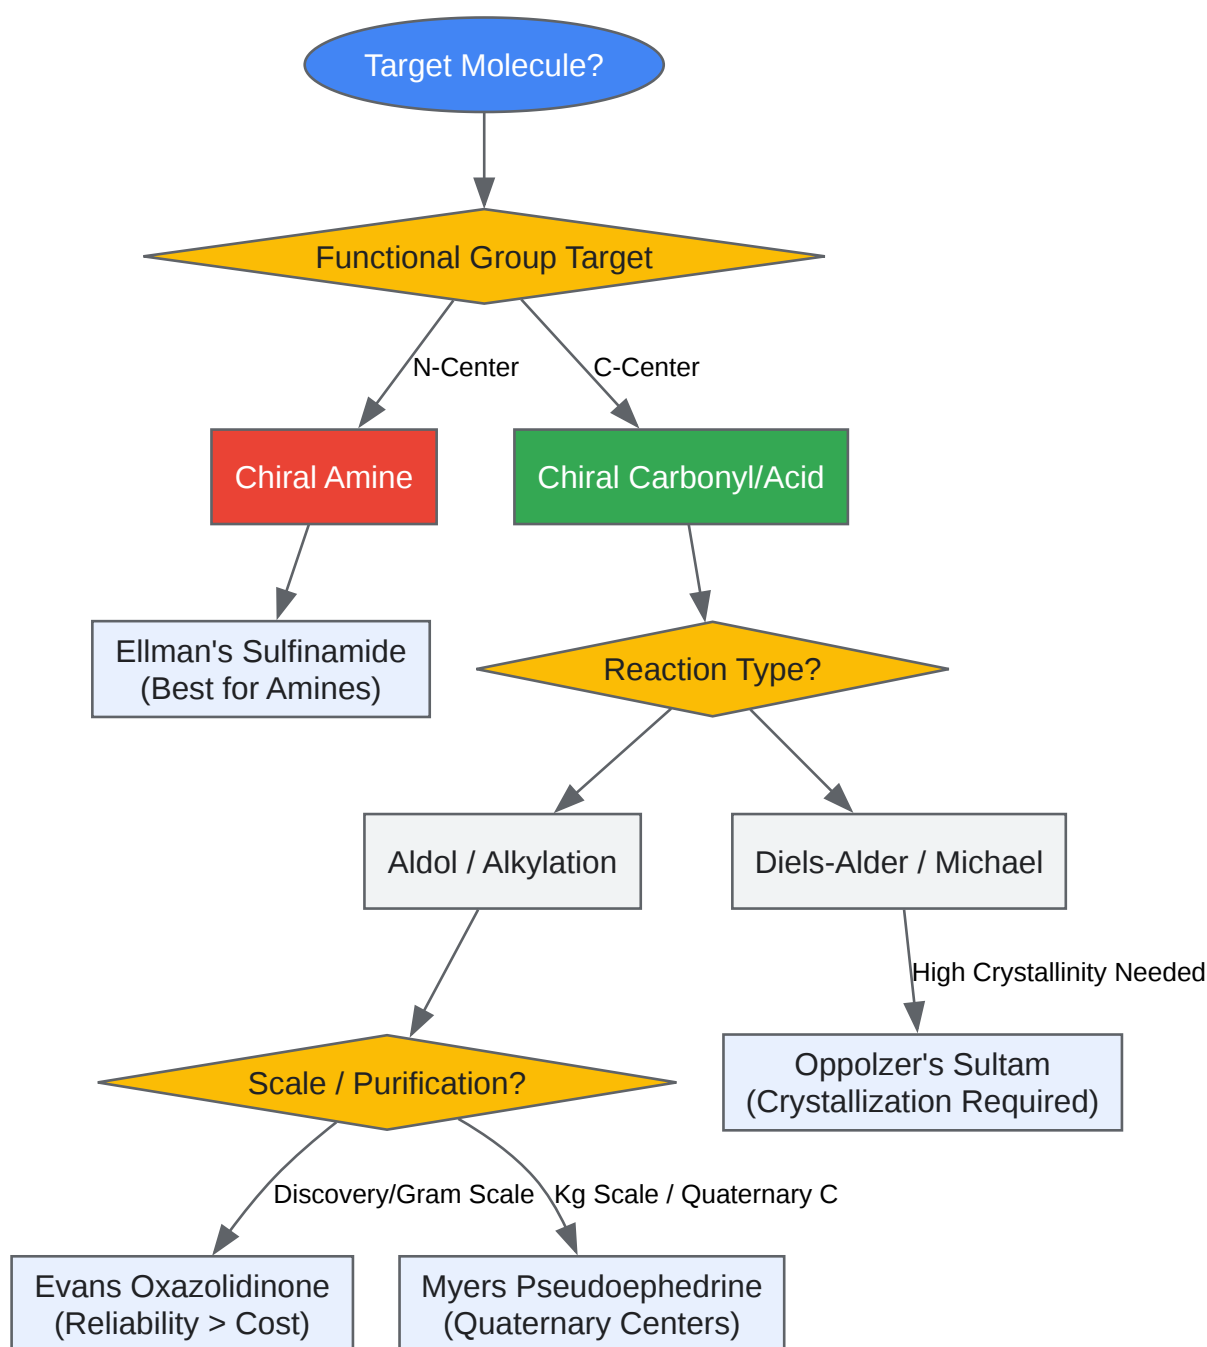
Target Molecule?

Functional Group Target

N-Center

C-Center

Chiral Amine

Chiral Carbonyl/Acid

Ellman's Sulfinamide
(Best for Amines)

Reaction Type?

Aldol / Alkylation

Diels-Alder / Michael

High Crystallinity Needed

Scale / Purification?

Oppolzer's Sultam
(Crystallization Required)

Discovery/Gram Scale

Kg Scale / Quaternary C

Evans Oxazolidinone
(Reliability > Cost)

Myers Pseudoephedrine
(Quaternary Centers)